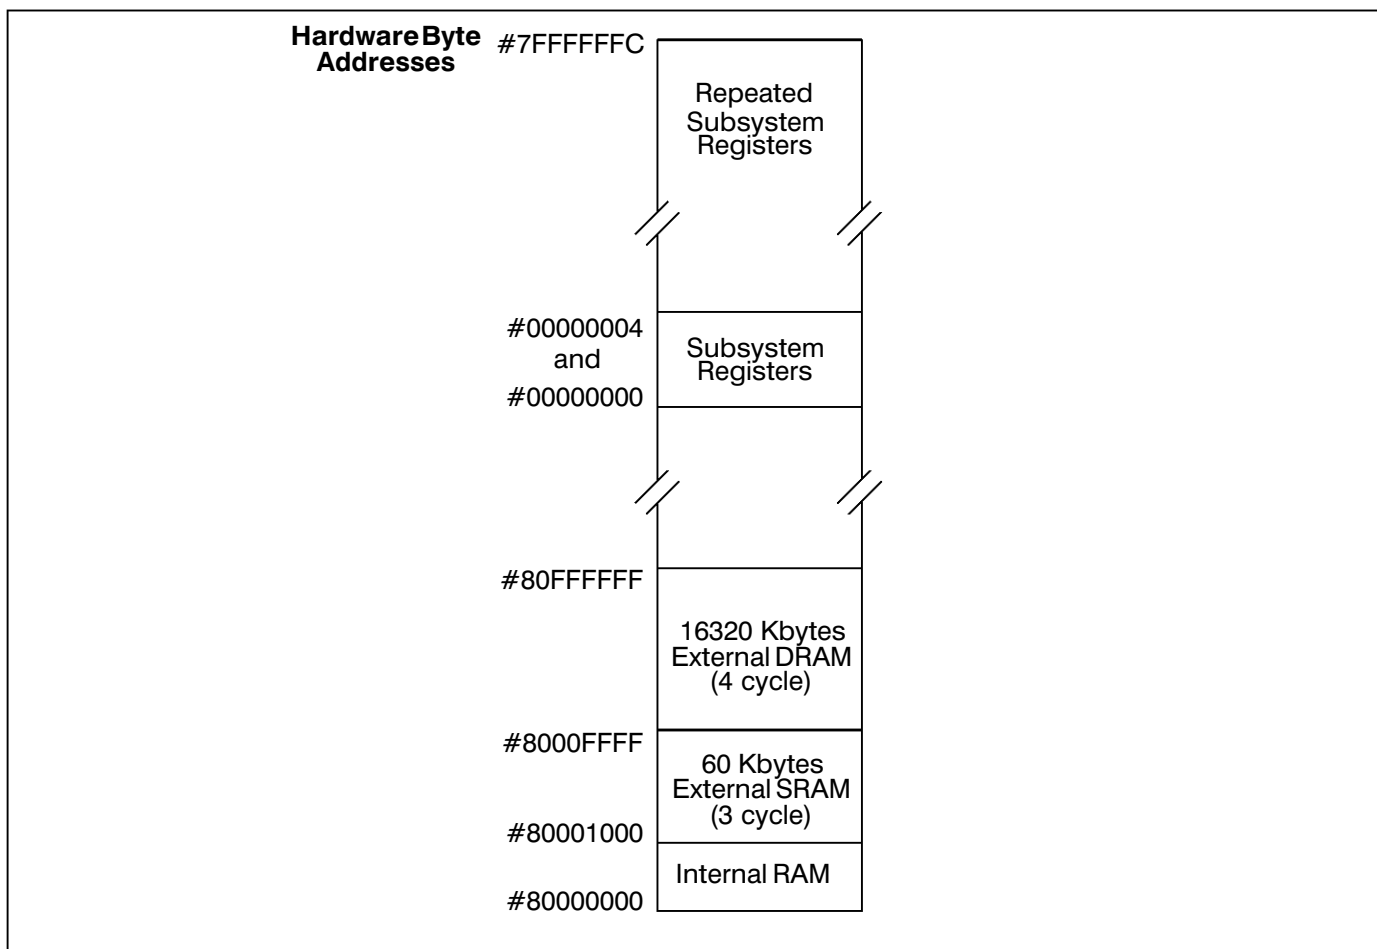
Hardware Byte Addresses

#7FFFFFFC

Repeated Subsystem Registers

#00000004 and #00000000

Subsystem Registers

#80FFFFFF

16320 Kbytes External DRAM (4 cycle)

#8000FFFF

60 Kbytes External SRAM (3 cycle)

#80001000

Internal RAM

#80000000